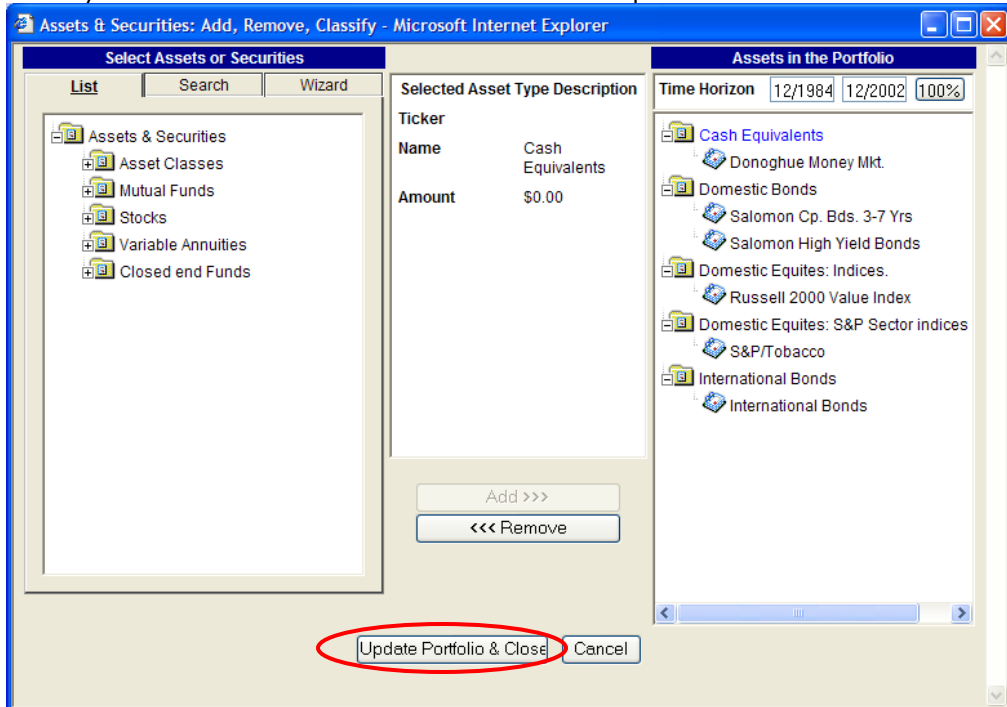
Assets & Securities: Add, Remove, Classify - Microsoft Internet Explorer

Select Assets or Securities

List | Search | Wizard

Assets & Securities
Asset Classes
Mutual Funds
Stocks
Variable Annuities
Closed end Funds

Selected Asset Type Description

Ticker

Name Cash Equivalents

Amount $0.00

Add >>>

<<< Remove

Assets in the Portfolio

Time Horizon 12/1984 12/2002 100%

Cash Equivalents
Donoghue Money Mkt.
Domestic Bonds
Salomon Cp. Bds. 3-7 Yrs
Salomon High Yield Bonds
Domestic Equites: Indices.
Russell 2000 Value Index
Domestic Equites: S&P Sector indices
S&P/Tobacco
International Bonds
International Bonds

Update Portfolio & Close | Cancel